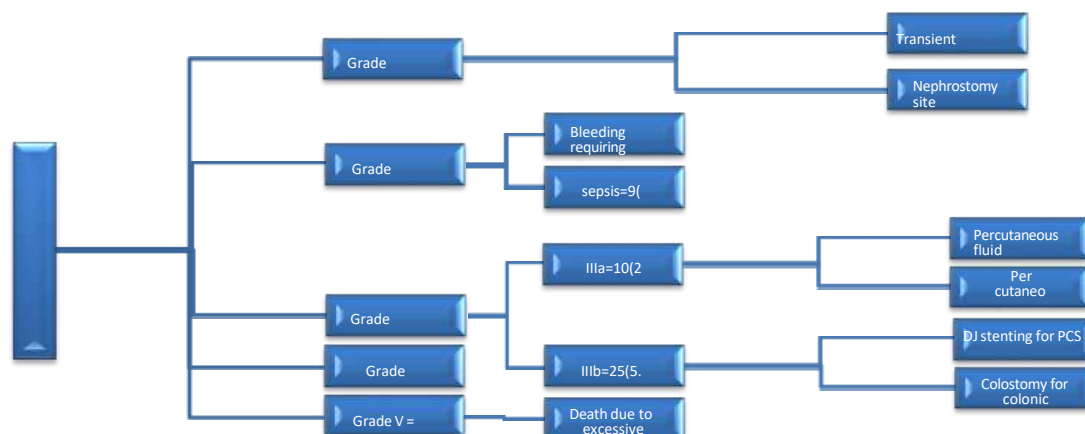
Grade

Transient

Nephrostomy site

Grade

Bleeding requiring

sepsis=9(

Grade

IIIa=10(2

Percutaneous fluid

Per cutaneo

IIIb=25(5.

DJ stenting for PCS

Colostomy for colonic

Grade

Grade V =

Death due to excessive